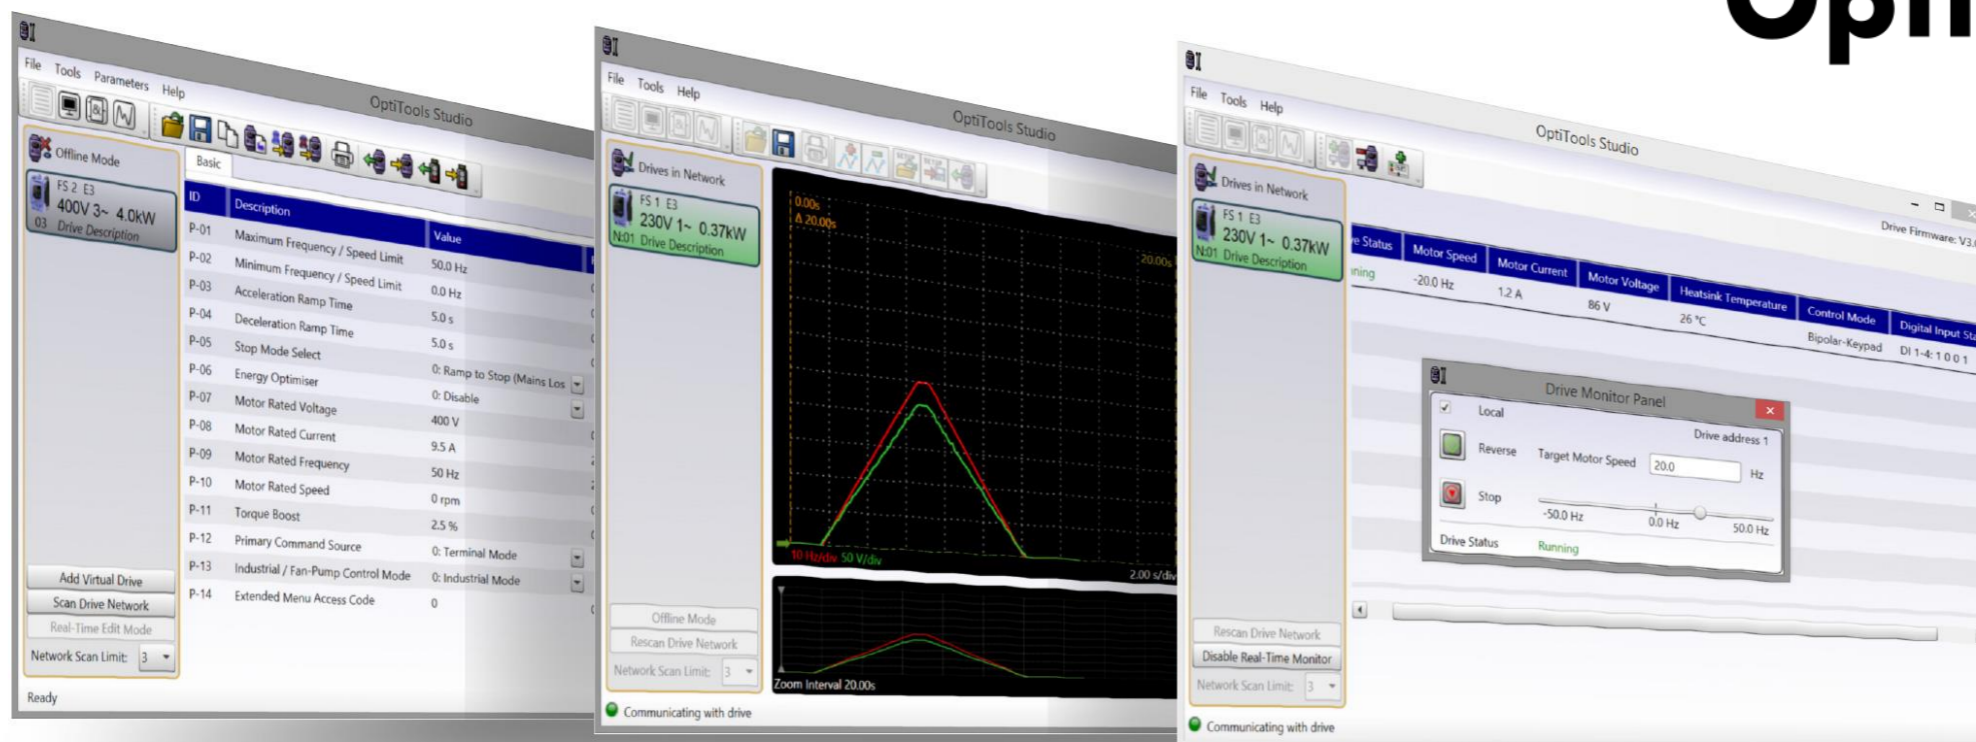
Opti

File Tools Parameters Help

OptiTools Studio

Offline Mode

FS 2 E3
400V 3~ 4.0kW
03 Drive Description

Basic

| ID | Description | Value |
|---|---|---|
| P-01 | Maximum Frequency / Speed Limit | 50.0 Hz |
| P-02 | Minimum Frequency / Speed Limit | 0.0 Hz |
| P-03 | Acceleration Ramp Time | 5.0 s |
| P-04 | Deceleration Ramp Time | 5.0 s |
| P-05 | Stop Mode Select | 0: Ramp to Stop (Mains Los |
| P-06 | Energy Optimiser | 0: Disable |
| P-07 | Motor Rated Voltage | 400 V |
| P-08 | Motor Rated Current | 9.5 A |
| P-09 | Motor Rated Frequency | 50 Hz |
| P-10 | Motor Rated Speed | 0 rpm |
| P-11 | Torque Boost | 2.5 % |
| P-12 | Primary Command Source | 0: Terminal Mode |
| P-13 | Industrial / Fan-Pump Control Mode | 0: Industrial Mode |
| P-14 | Extended Menu Access Code | 0 |

Add Virtual Drive
Scan Drive Network
Real-Time Edit Mode
Network Scan Limit: 3

Ready

File Tools Help

OptiTools Studio

Drives in Network

FS 1 E3
230V 1~ 0.37kW
N:01 Drive Description

0.00s
Δ 20.00s

20.00s

10 Hz/div 50 V/div

2.00 s/div

Zoom Interval 20.00s

Offline Mode
Rescan Drive Network
Network Scan Limit: 3

Communicating with drive

File Tools Help

OptiTools Studio

Drives in Network

FS 1 E3
230V 1~ 0.37kW
N:01 Drive Description

Drive Firmware: V3.

| e Status | Motor Speed | Motor Current | Motor Voltage | Heatsink Temperature | Control Mode | Digital Input St |
|---|---|---|---|---|---|---|
| nning | -20.0 Hz | 1.2 A | 86 V | 26 °C | Bipolar-Keypad | DI 1-4: 1 0 0 1 |

Drive Monitor Panel

Local
Drive address 1
Reverse
Target Motor Speed 20.0 Hz
Stop
-50.0 Hz 0.0 Hz 50.0 Hz
Drive Status Running

Rescan Drive Network
Disable Real-Time Monitor
Network Scan Limit: 3

Communicating with drive